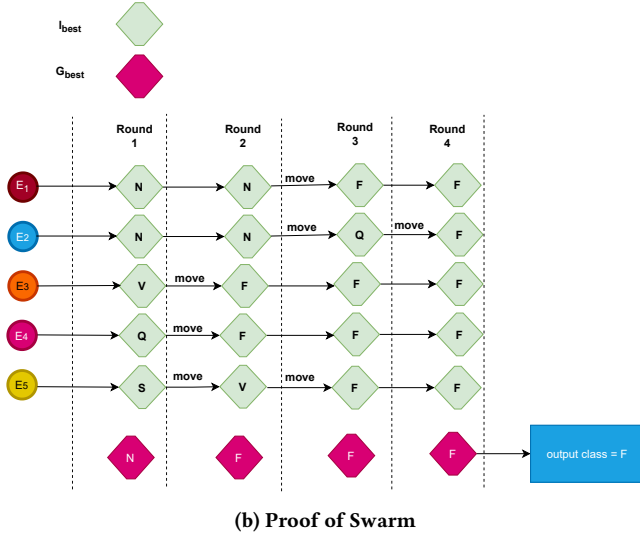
$I_{best}$

$G_{best}$

Round 1

Round 2

Round 3

Round 4

$E_1$ N N move F F

$E_2$ N N move Q move F

$E_3$ V move F F F

$E_4$ Q move F F F

$E_5$ S move V move F F

N F F F output class = F

(b) Proof of Swarm